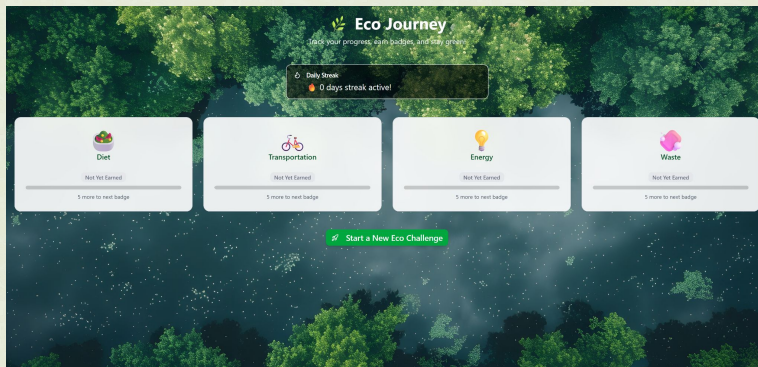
Eco Journey

Track your progress, earn badges, and stay green

Daily Streak

0 days streak active!

Diet

Not Yet Earned

5 more to next badge

Transportation

Not Yet Earned

5 more to next badge

Energy

Not Yet Earned

5 more to next badge

Waste

Not Yet Earned

5 more to next badge

Start a New Eco Challenge